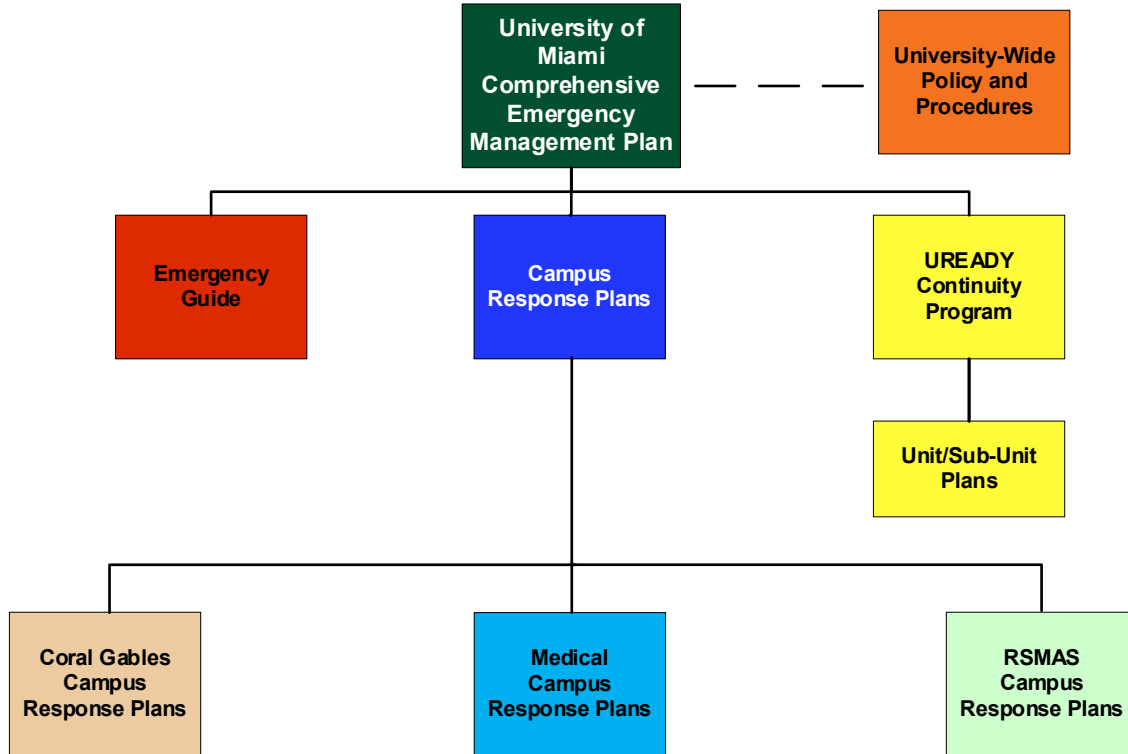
University of Miami Comprehensive Emergency Management Plan

University-Wide Policy and Procedures

Emergency Guide

Campus Response Plans

UREADY Continuity Program

Unit/Sub-Unit Plans

Coral Gables Campus Response Plans

Medical Campus Response Plans

RSMAS Campus Response Plans